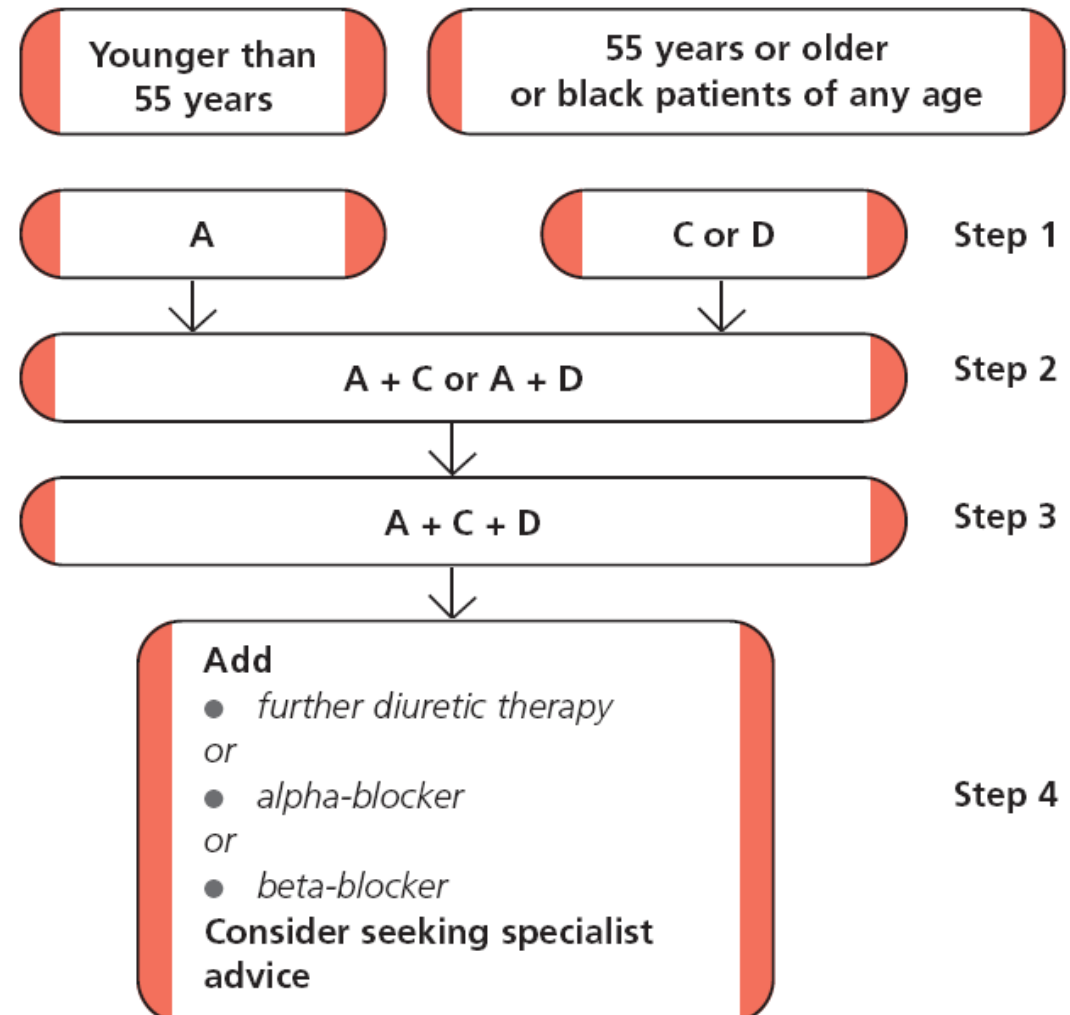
Younger than 55 years

55 years or older or black patients of any age

A

C or D

Step 1

A + C or A + D

Step 2

A + C + D

Step 3

Add
• *further diuretic therapy*
*or*
• *alpha-blocker*
*or*
• *beta-blocker*
Consider seeking specialist advice

Step 4